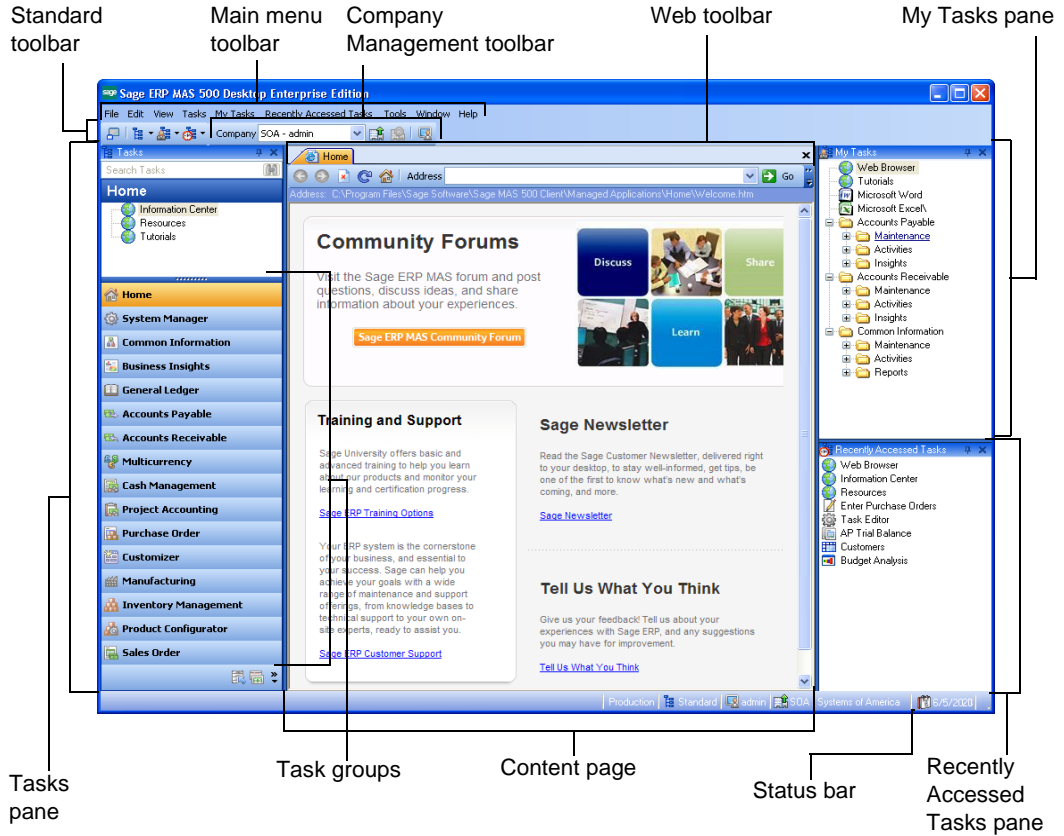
Standard toolbar

Main menu toolbar

Company Management toolbar

Web toolbar

My Tasks pane

Sage ERP MAS 500 Desktop Enterprise Edition

File Edit View Tasks My Tasks Recently Accessed Tasks Tools Window Help

Company SOA - admin

Tasks

Search Tasks

Home

Information Center
Resources
Tutorials

Home
System Manager
Common Information
Business Insights
General Ledger
Accounts Payable
Accounts Receivable
Multicurrency
Cash Management
Project Accounting
Purchase Order
Customizer
Manufacturing
Inventory Management
Product Configurator
Sales Order

Home

Address

Go

Address: C:\Program Files\Sage Software\Sage MAS 500 Client\Managed Applications\Home\Welcome.htm

Community Forums

Visit the Sage ERP MAS forum and post questions, discuss ideas, and share information about your experiences.

Sage ERP MAS Community Forum

Discuss

Share

Learn

Training and Support

Sage University offers basic and advanced training to help you learn about our products and monitor your learning and certification progress.

Sage ERP Training Options

Your ERP system is the cornerstone of your business, and essential to your success. Sage can help you achieve your goals with a wide range of maintenance and support offerings, from knowledge bases to technical support to your own on-site experts, ready to assist you.

Sage ERP Customer Support

Sage Newsletter

Read the Sage Customer Newsletter, delivered right to your desktop, to stay well-informed, get tips, be one of the first to know what's new and what's coming, and more.

Sage Newsletter

Tell Us What You Think

Give us your feedback! Tell us about your experiences with Sage ERP, and any suggestions you may have for improvement.

Tell Us What You Think

My Tasks

Web Browser
Tutorials
Microsoft Word
Microsoft Excel\
Accounts Payable
Maintenance
Activities
Insights
Accounts Receivable
Maintenance
Activities
Insights
Common Information
Maintenance
Activities
Reports

Recently Accessed Tasks

Web Browser
Information Center
Resources
Enter Purchase Orders
Task Editor
AP Trial Balance
Customers
Budget Analysis

Production | Standard | admin | SOA | Systems of America | 6/5/2020

Tasks pane

Task groups

Content page

Status bar

Recently Accessed Tasks pane